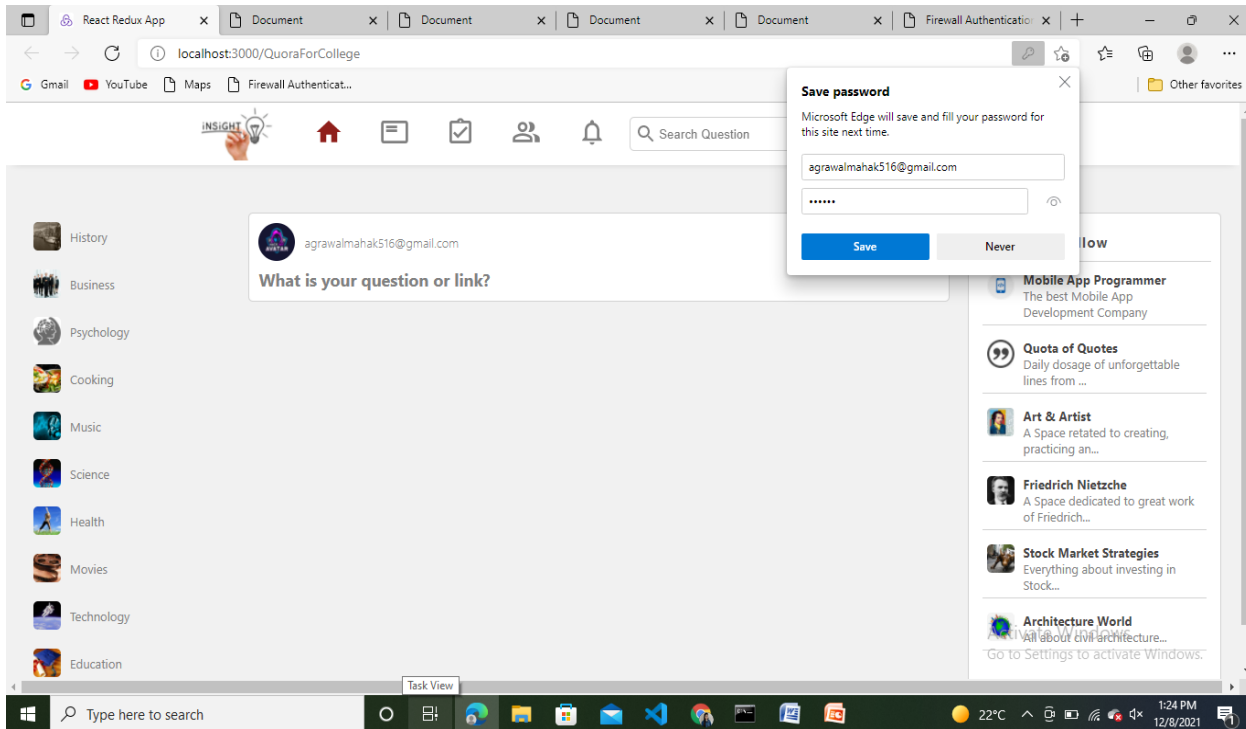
React Redux App
Document
Document
Document
Document
Firewall Authenticatio

localhost:3000/QuoraForCollege

Gmail YouTube Maps Firewall Authenticat...
Other favorites

INSIGHT

Search Question

Save password
Microsoft Edge will save and fill your password for this site next time.
agrawalmahak516@gmail.com
••••••
Save
Never

History
Business
Psychology
Cooking
Music
Science
Health
Movies
Technology
Education

agrawalmahak516@gmail.com
What is your question or link?

llow

Mobile App Programmer
The best Mobile App Development Company

Quota of Quotes
Daily dosage of unforgettable lines from ...

Art & Artist
A Space retated to creating, practicing an...

Friedrich Nietzche
A Space dedicated to great work of Friedrich...

Stock Market Strategies
Everything about investing in Stock...

Architecture World
All about civil architecture...

Activate Windows
Go to Settings to activate Windows.

Task View
Type here to search
22°C
1:24 PM
12/8/2021